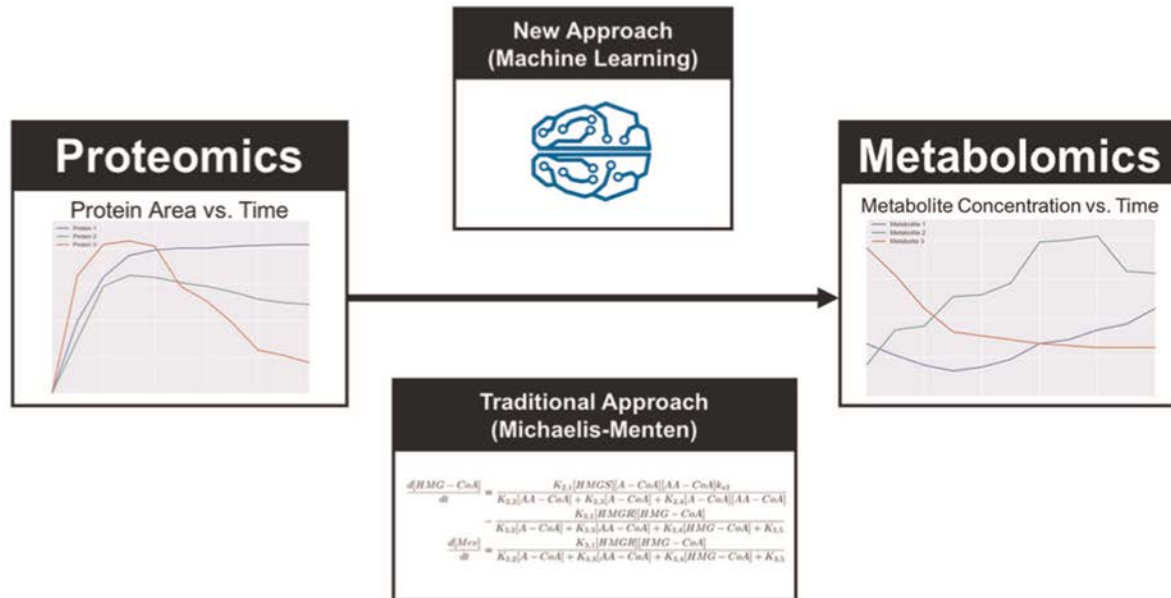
New Approach
(Machine Learning)

Proteomics

Protein Area vs. Time

Protein 1
Protein 2
Protein 3

Metabolomics

Metabolite Concentration vs. Time

Metabolite 1
Metabolite 2
Metabolite 3

Traditional Approach
(Michaelis-Menten)

$\frac{d[HMG-CoA]}{dt} = \frac{K_{2,1}[HMGS][A-CoA][AA-CoA]k_{s}}{K_{2,2}[AA-CoA]+K_{2,3}[A-CoA]+K_{2,4}[A-CoA][AA-CoA]}$
$-\frac{K_{3,1}[HMGR][HMG-CoA]}{K_{3,2}[A-CoA]+K_{3,3}[AA-CoA]+K_{3,4}[HMG-CoA]+K_{3,5}}$
$\frac{d[Mev]}{dt} = \frac{K_{3,1}[HMGR][HMG-CoA]}{K_{3,2}[A-CoA]+K_{3,3}[AA-CoA]+K_{3,4}[HMG-CoA]+K_{3,5}}$